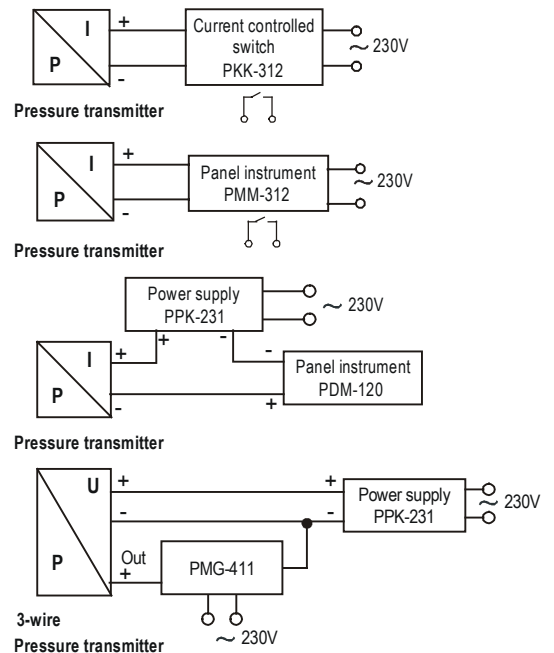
I

P

+

-

Current controlled switch PKK-312

~ 230V

Pressure transmitter

I

P

+

-

Panel instrument PMM-312

~ 230V

Pressure transmitter

Power supply PPK-231

~ 230V

I

P

+

+

-

-

Panel instrument PDM-120

-

+

Pressure transmitter

U

P

+

-

+

Power supply PPK-231

~ 230V

Out +

PMG-411

~ 230V

3-wire

Pressure transmitter